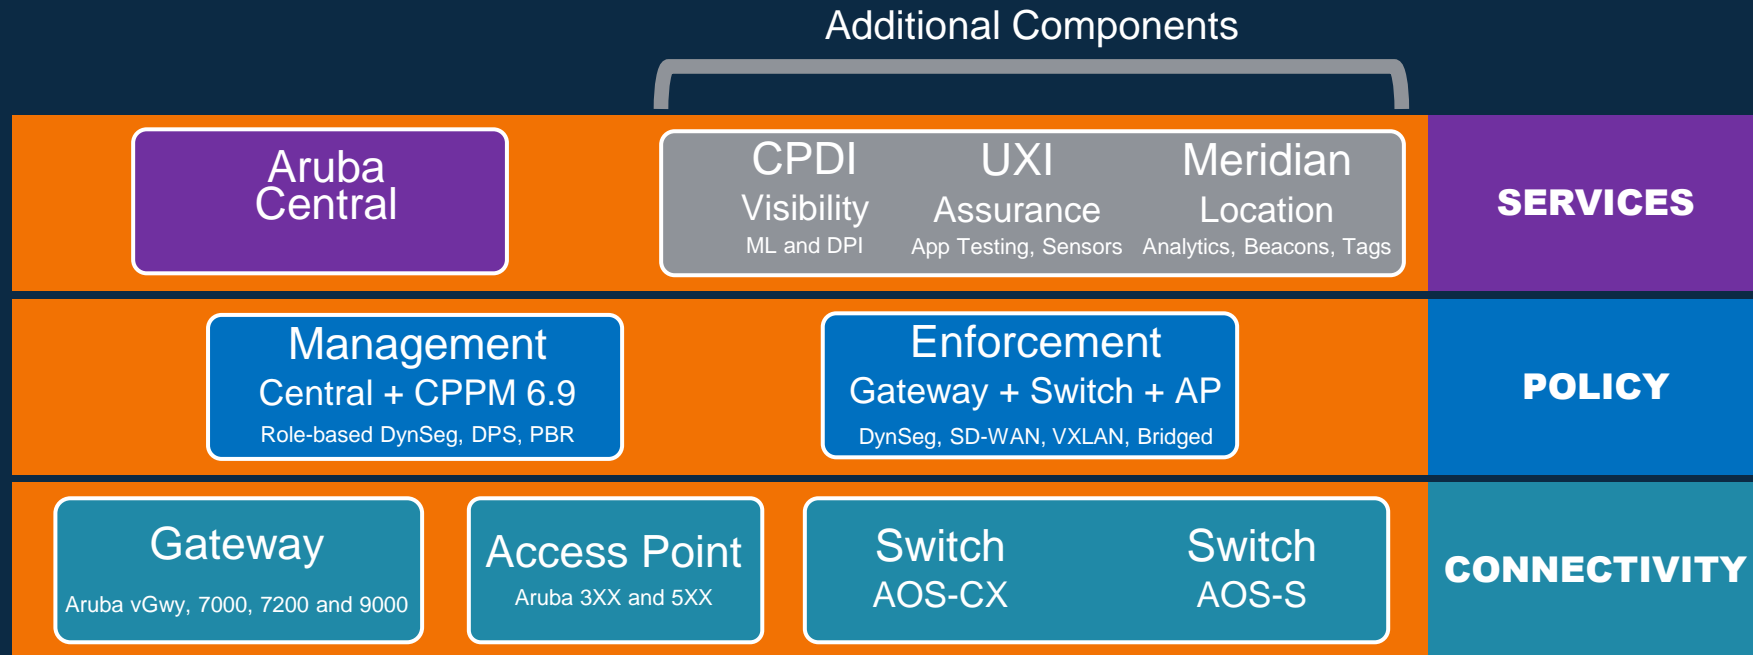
Additional Components

Aruba Central

CPDI
Visibility
ML and DPI

UXI
Assurance
App Testing, Sensors

Meridian
Location
Analytics, Beacons, Tags

SERVICES

Management
Central + CPPM 6.9
Role-based DynSeg, DPS, PBR

Enforcement
Gateway + Switch + AP
DynSeg, SD-WAN, VXLAN, Bridged

POLICY

Gateway
Aruba vGwy, 7000, 7200 and 9000

Access Point
Aruba 3XX and 5XX

Switch
AOS-CX

Switch
AOS-S

CONNECTIVITY